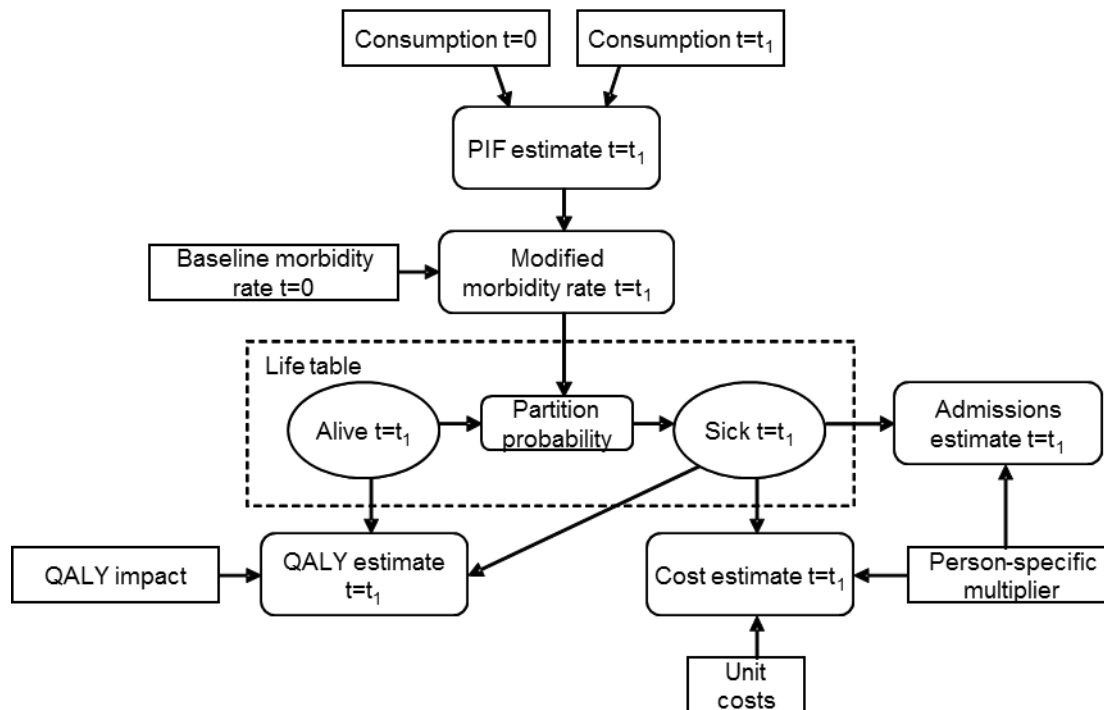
Consumption t=0

Consumption t=$t_1$

PIF estimate t=$t_1$

Baseline morbidity rate t=0

Modified morbidity rate t=$t_1$

Life table

Alive t=$t_1$

Partition probability

Sick t=$t_1$

Admissions estimate t=$t_1$

QALY impact

QALY estimate t=$t_1$

Cost estimate t=$t_1$

Person-specific multiplier

Unit costs